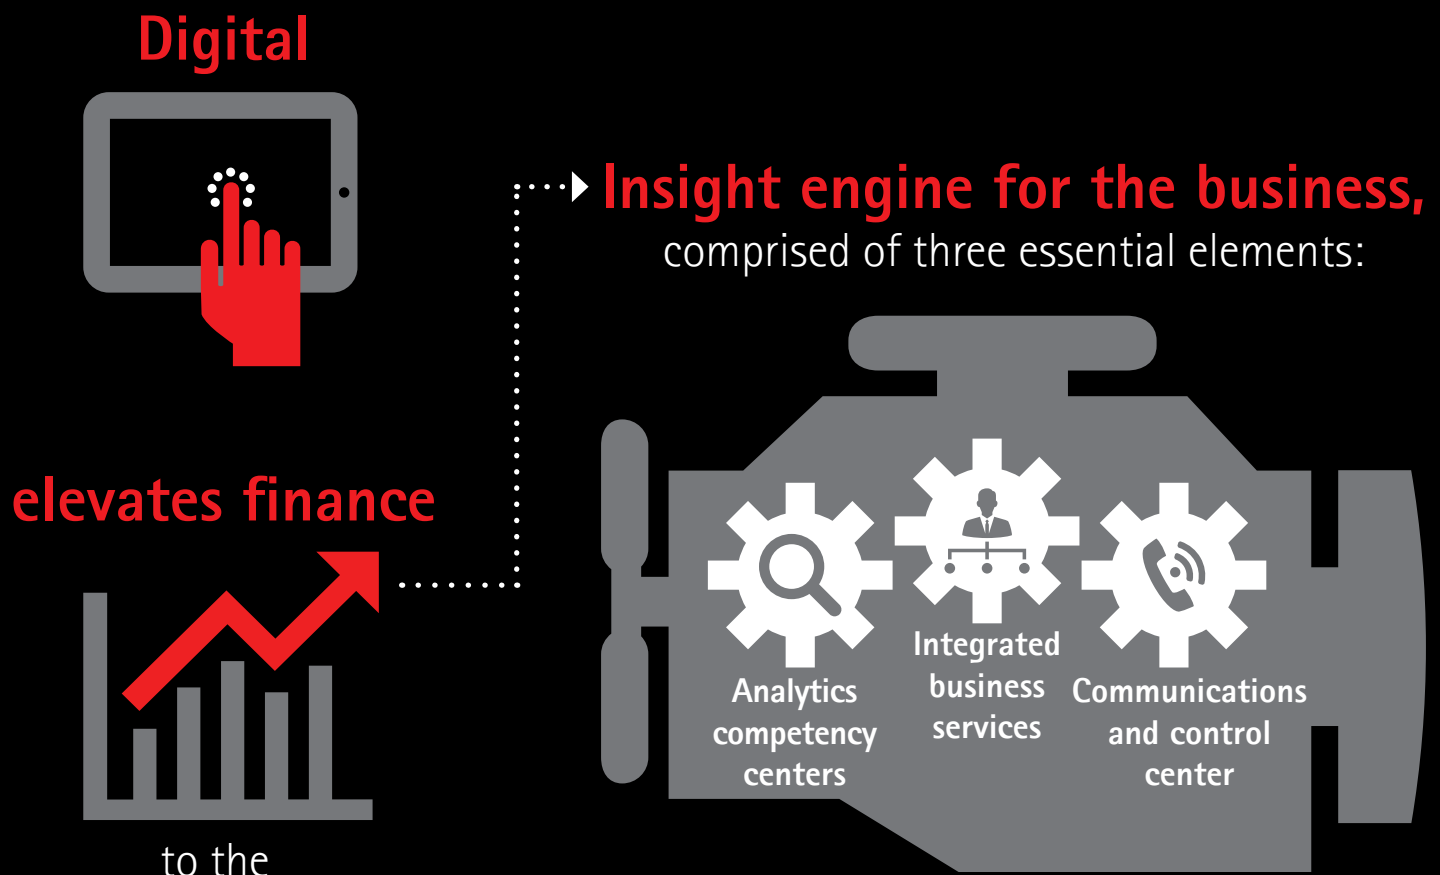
Digital

elevates finance

to the

Insight engine for the business,
comprised of three essential elements:

Analytics competency centers

Integrated business services

Communications and control center